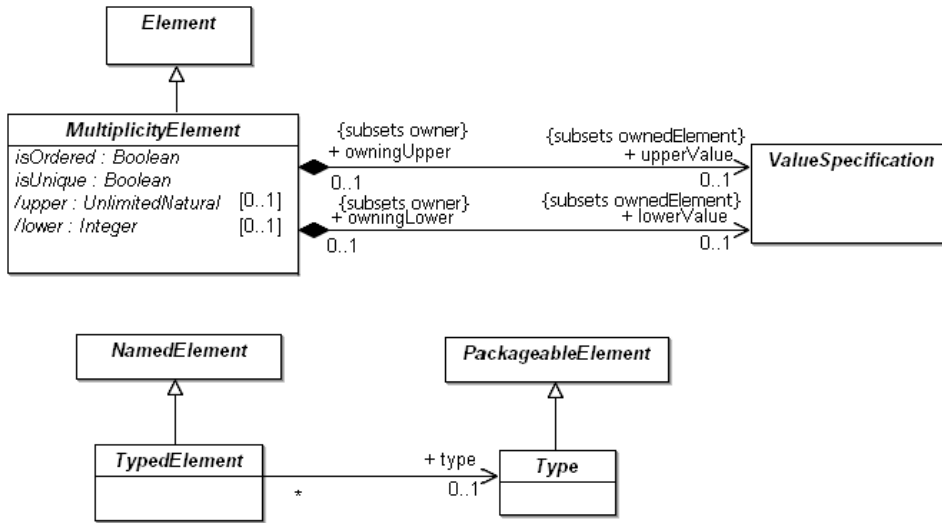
Element

MultiplicityElement
isOrdered : Boolean
isUnique : Boolean
/upper : UnlimitedNatural [0..1]
/lower : Integer [0..1]

{subsets owner}
+ owningUpper
0..1

{subsets ownedElement}
+ upperValue
0..1

ValueSpecification

{subsets owner}
+ owningLower
0..1

{subsets ownedElement}
+ lowerValue
0..1

NamedElement

PackageableElement

TypedElement

+ type
*
0..1

Type